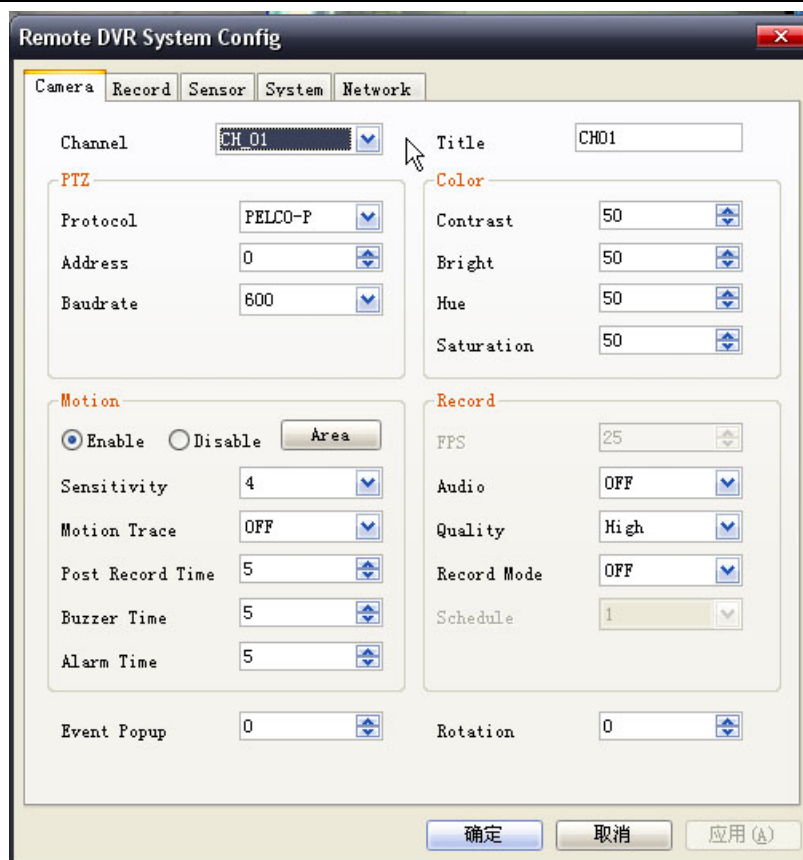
Remote DVR System Config

Camera | Record | Sensor | System | Network

Channel CH_01

Title CH01

PTZ

Protocol PELCO-P

Address 0

Baudrate 600

Color

Contrast 50

Bright 50

Hue 50

Saturation 50

Motion

Enable Disable Area

Sensitivity 4

Motion Trace OFF

Post Record Time 5

Buzzer Time 5

Alarm Time 5

Record

FPS 25

Audio OFF

Quality High

Record Mode OFF

Schedule 1

Event Popup 0

Rotation 0

确定 取消 应用(A)